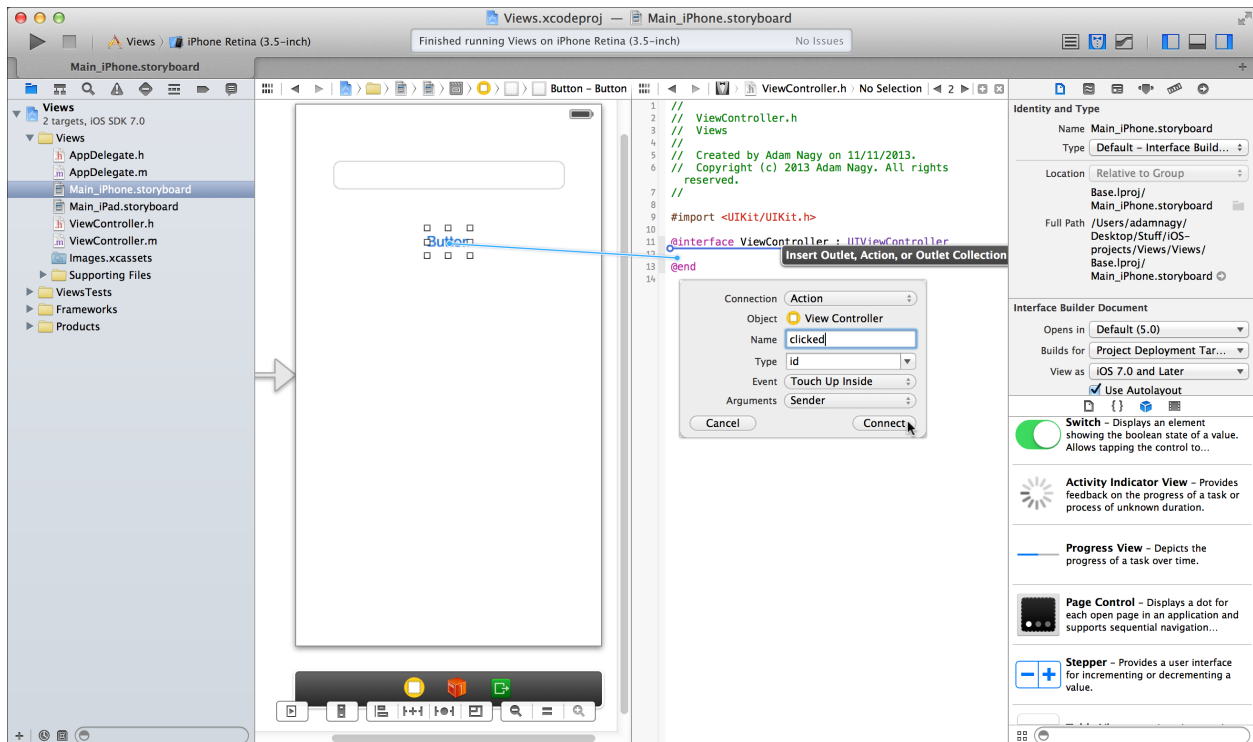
Views.xcodeproj — Main_iPhone.storyboard

Views 〉 iPhone Retina (3.5-inch)

Finished running Views on iPhone Retina (3.5-inch)

No Issues

Main_iPhone.storyboard

Views
2 targets, iOS SDK 7.0
Views
AppDelegate.h
AppDelegate.m
Main_iPhone.storyboard
Main_iPad.storyboard
ViewController.h
ViewController.m
Images.xcassets
Supporting Files
ViewsTests
Frameworks
Products

Button – Button

Button

ViewController.h 〉 No Selection

1 //
2 // ViewController.h
3 // Views
4 //
5 // Created by Adam Nagy on 11/11/2013.
6 // Copyright (c) 2013 Adam Nagy. All rights reserved.
7 //
8
9 #import <UIKit/UIKit.h>
10
11 @interface ViewController : UIViewController
12
13 @end
14

Insert Outlet, Action, or Outlet Collection

Connection Action
Object View Controller
Name clicked
Type id
Event Touch Up Inside
Arguments Sender
Cancel
Connect

Identity and Type
Name Main_iPhone.storyboard
Type Default – Interface Build...
Location Relative to Group
Base.lproj/
Main_iPhone.storyboard
Full Path /Users/adamnagy/Desktop/Stuff/iOS-projects/Views/Views/Base.lproj/Main_iPhone.storyboard

Interface Builder Document
Opens in Default (5.0)
Builds for Project Deployment Tar...
View as iOS 7.0 and Later
Use Autolayout

Switch – Displays an element showing the boolean state of a value. Allows tapping the control to...

Activity Indicator View – Provides feedback on the progress of a task or process of unknown duration.

Progress View – Depicts the progress of a task over time.

Page Control – Displays a dot for each open page in an application and supports sequential navigation...

Stepper – Provides a user interface for incrementing or decrementing a value.